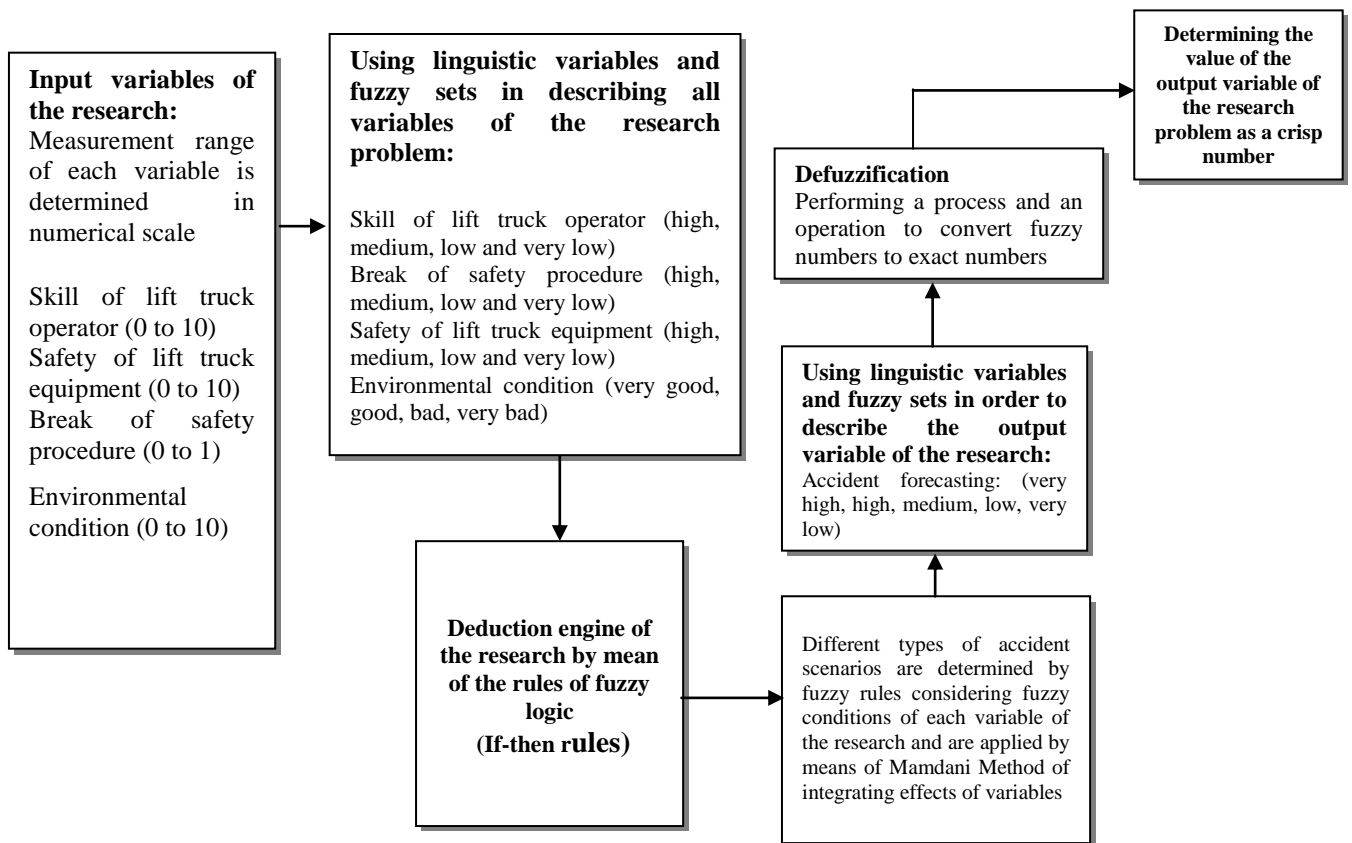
**Input variables of the research:**
Measurement range of each variable is determined in numerical scale

Skill of lift truck operator (0 to 10)
Safety of lift truck equipment (0 to 10)
Break of safety procedure (0 to 1)

Environmental condition (0 to 10)

**Using linguistic variables and fuzzy sets in describing all variables of the research problem:**

Skill of lift truck operator (high, medium, low and very low)
Break of safety procedure (high, medium, low and very low)
Safety of lift truck equipment (high, medium, low and very low)
Environmental condition (very good, good, bad, very bad)

**Deduction engine of the research by mean of the rules of fuzzy logic (If-then rules)**

Different types of accident scenarios are determined by fuzzy rules considering fuzzy conditions of each variable of the research and are applied by means of Mamdani Method of integrating effects of variables

**Using linguistic variables and fuzzy sets in order to describe the output variable of the research:**
Accident forecasting: (very high, high, medium, low, very low)

**Defuzzification**
Performing a process and an operation to convert fuzzy numbers to exact numbers

**Determining the value of the output variable of the research problem as a crisp number**